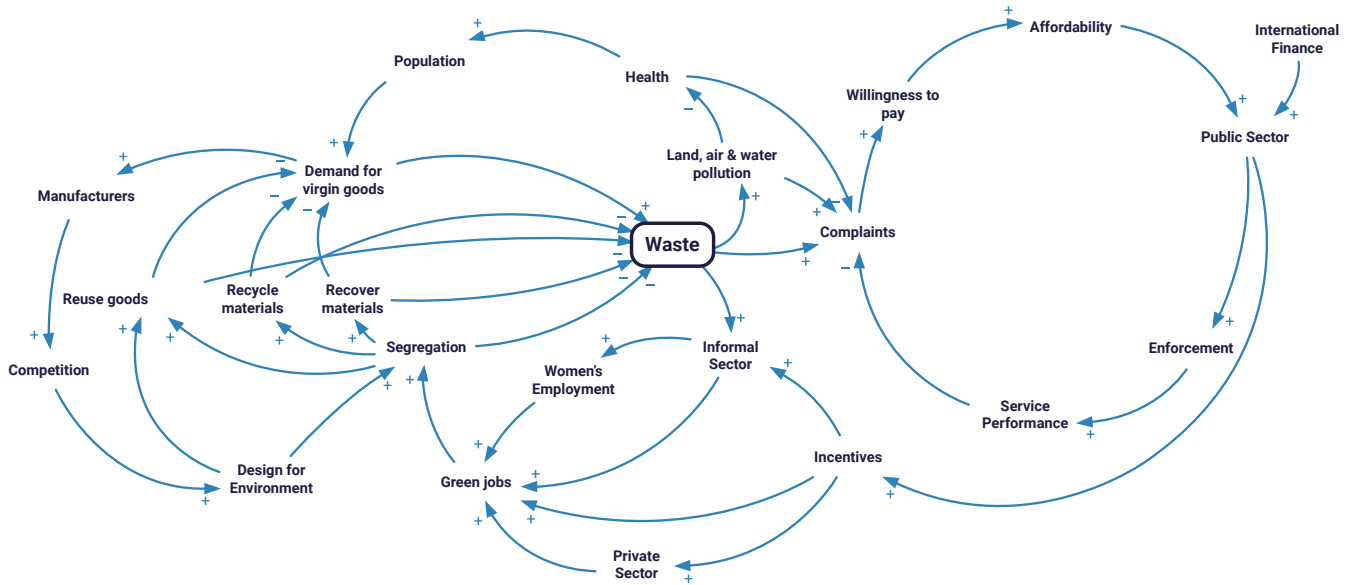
Population
Health
Affordability
International Finance
Willingness to pay
Public Sector
Manufacturers
Demand for virgin goods
Land, air & water pollution
Waste
Complaints
Reuse goods
Recycle materials
Recover materials
Segregation
Informal Sector
Enforcement
Competition
Women's Employment
Service Performance
Design for Environment
Green jobs
Incentives
Private Sector